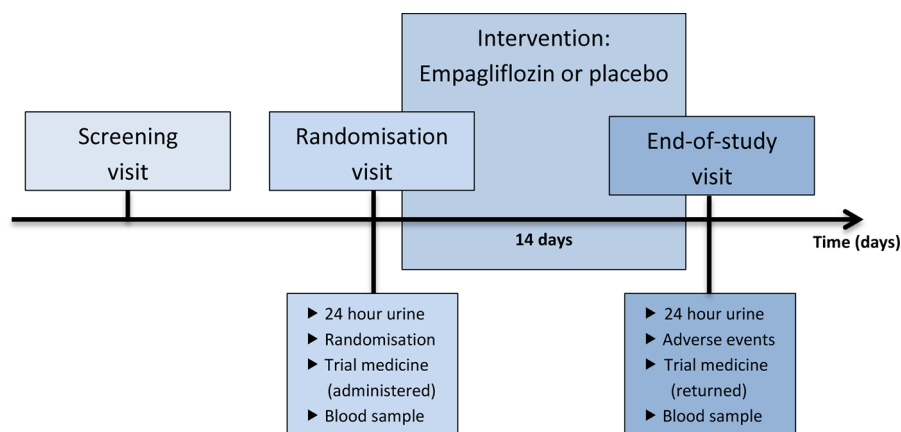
Intervention:
Empagliflozin or placebo

Screening visit

Randomisation visit

End-of-study visit

14 days

Time (days)

▶ 24 hour urine
▶ Randomisation
▶ Trial medicine (administered)
▶ Blood sample

▶ 24 hour urine
▶ Adverse events
▶ Trial medicine (returned)
▶ Blood sample